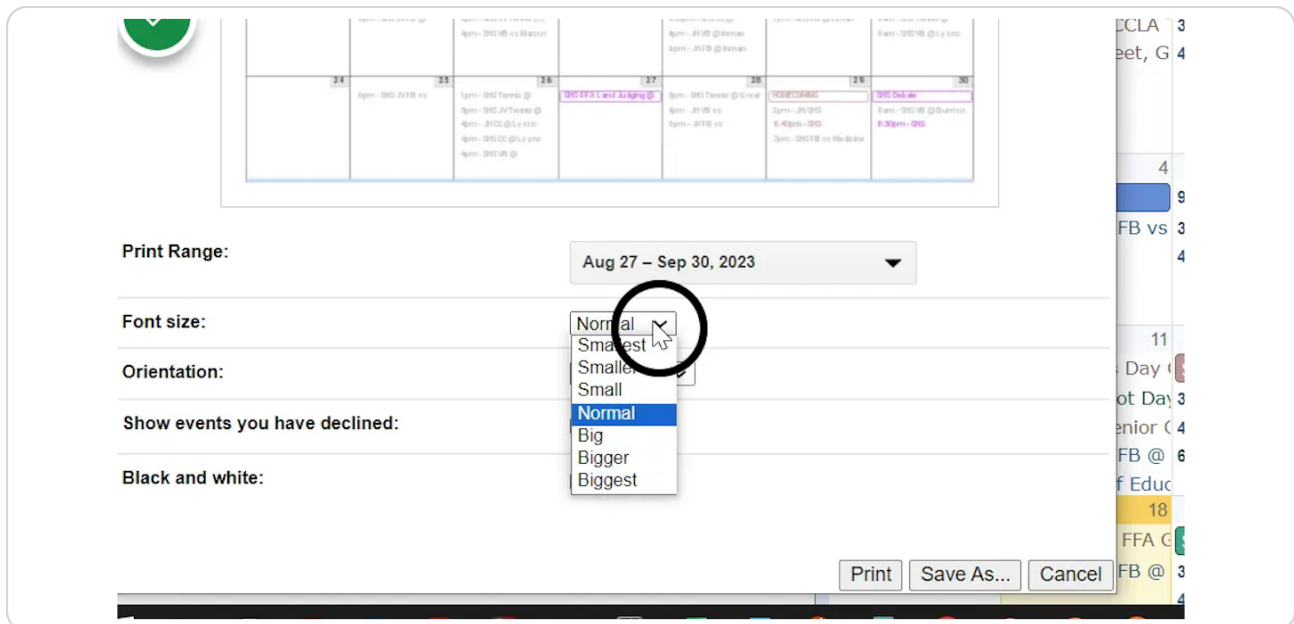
24 25 26 27 28 29 30

6pm - SHS JVFB vs

1pm - SHS Tennis @
3pm - SHS JV Tennis @
4pm - JHS CC @ Ly cnic
4pm - SHS CC @ Ly cnic
4pm - SHS VB @

SHS FFA Land Judging @

3pm - SHS Tennis @ Great
4pm - JH VB vs
6pm - JH FB vs

HOMECOMING
2pm - JH/SHS
5:40pm - SHS
7pm - SHS FB vs Medicine

SHS Debate
9am - SHS VB @ Burrton
8:30pm - SHS

4pm - SHS VB vs Macsn
6pm - JH FB @ Inman

CCLA
eet, G
4
FB vs
11
Day
ot Day
enior
FB @
f Educ
18
FFA G
FB @

Print Range:
Aug 27 – Sep 30, 2023

Font size:
Normal

Orientation:

Show events you have declined:

Black and white:

Smallest
Smaller
Small
Normal
Big
Bigger
Biggest

Print
Save As...
Cancel